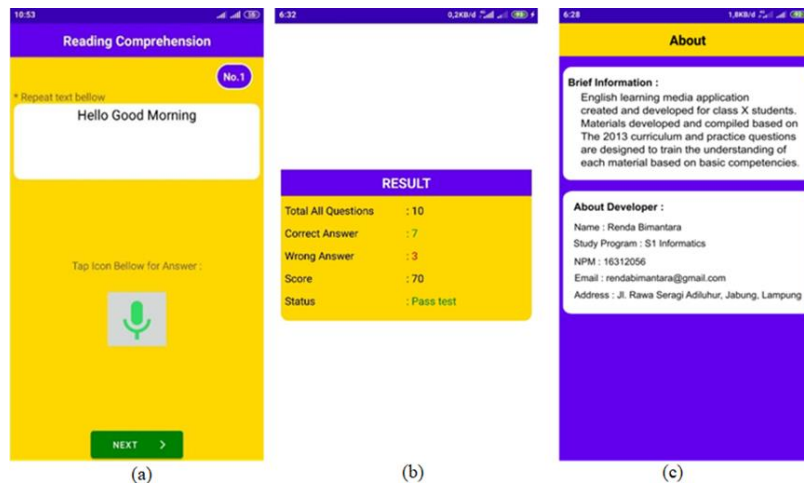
10:53

Reading Comprehension

No.1

* Repeat text bellow

Hello Good Morning

Tap Icon Bellow for Answer :

NEXT >

(a)

6:32 0,2KB/d

RESULT

| Total All Questions | : 10 |
|---|---|
| Correct Answer | : 7 |
| Wrong Answer | : 3 |
| Score | : 70 |
| Status | : Pass test |

(b)

6:28 1,8KB/d

About

Brief Information :

English learning media application created and developed for class X students. Materials developed and compiled based on The 2013 curriculum and practice questions are designed to train the understanding of each material based on basic competencies.

About Developer :

Name : Renda Bimantara

Study Program : S1 Informatics

NPM : 16312056

Email : rendabimantara@gmail.com

Address : Jl. Rawa Seragi Adiluhur, Jabung, Lampung

(c)